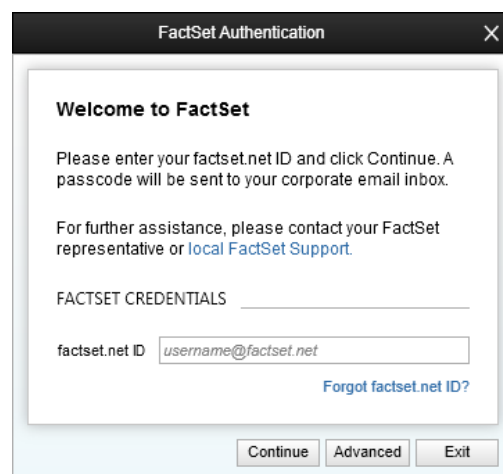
FactSet Authentication

X

Welcome to FactSet

Please enter your factset.net ID and click Continue. A passcode will be sent to your corporate email inbox.

For further assistance, please contact your FactSet representative or local FactSet Support.

FACTSET CREDENTIALS

factset.net ID username@factset.net

Forgot factset.net ID?

Continue Advanced Exit